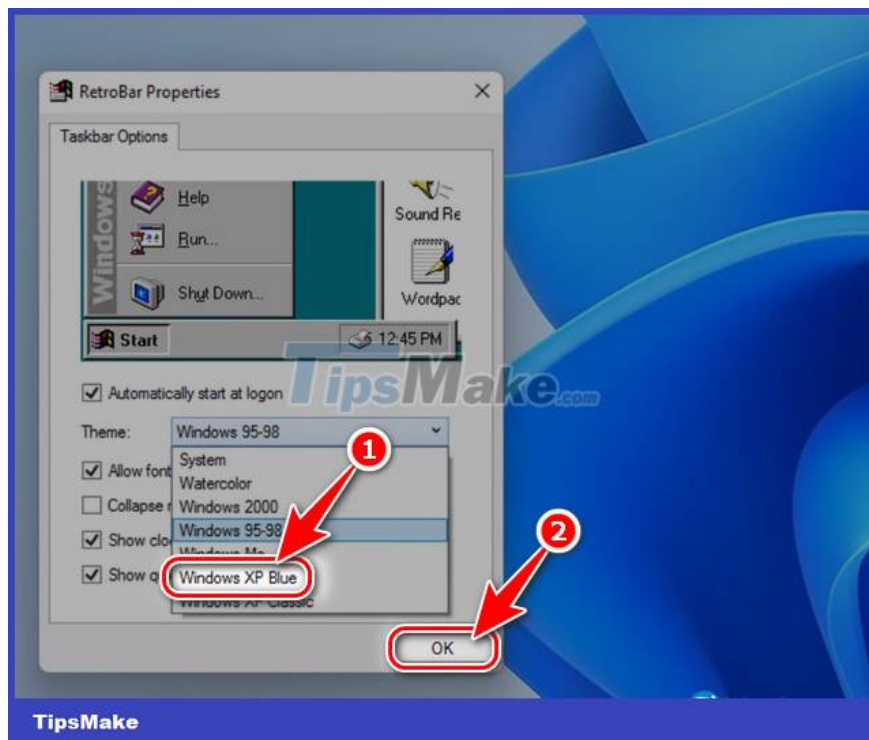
RetroBar Properties

Taskbar Options

Windows

Help

Run...

Shut Down...

Sound Re

Wordpac

Start

12:45 PM

Automatically start at logon

TipsMake.com

Theme: Windows 95-98

System
Watercolor
Windows 2000
Windows 95-98
Windows Me
Windows XP Blue
Windows XP Classic

Allow font

Collapse

Show clo

Show q

1

2

OK

TipsMake